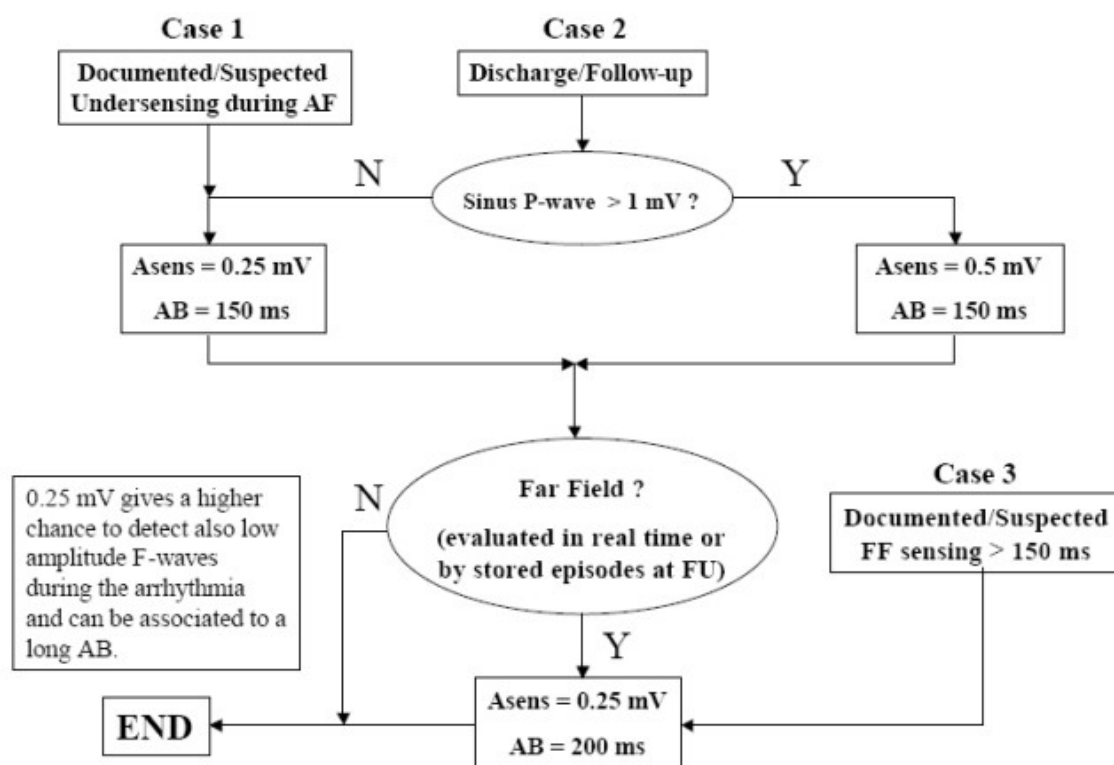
Case 1

Documented/Suspected Undersensing during AF

Case 2

Discharge/Follow-up

N

Sinus P-wave > 1 mV ?

Y

Asens = 0.25 mV

AB = 150 ms

Asens = 0.5 mV

AB = 150 ms

0.25 mV gives a higher chance to detect also low amplitude F-waves during the arrhythmia and can be associated to a long AB.

N

Far Field ?

(evaluated in real time or by stored episodes at FU)

Case 3

Documented/Suspected FF sensing > 150 ms

Y

END

Asens = 0.25 mV

AB = 200 ms